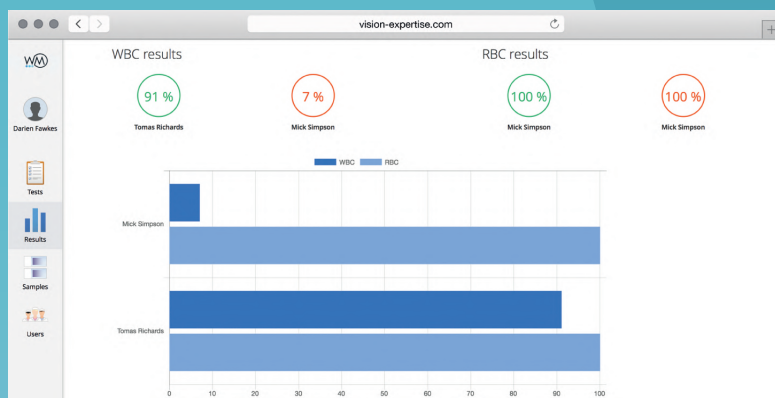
vision-expertise.com

WM

Darien Fawkes

Tests

Results

Samples

Users

WBC results

91 %
Tomas Richards

7 %
Mick Simpson

RBC results

100 %
Mick Simpson

100 %
Mick Simpson

WBC RBC

Mick Simpson

Tomas Richards

0 10 20 30 40 50 60 70 80 90 100